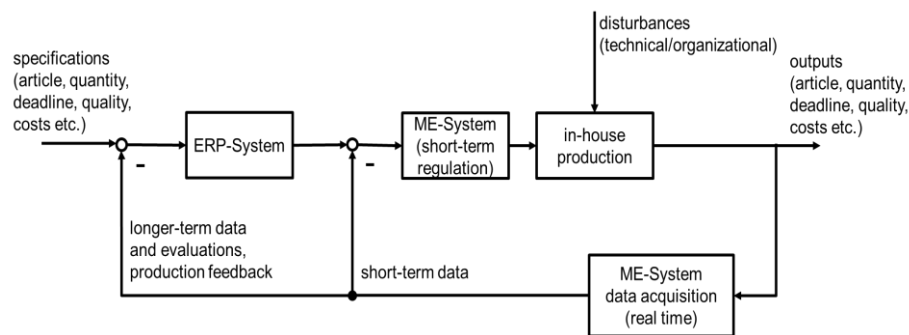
specifications (article, quantity, deadline, quality, costs etc.)

-

ERP-System

-

ME-System (short-term regulation)

disturbances (technical/organizational)

in-house production

outputs (article, quantity, deadline, quality, costs etc.)

longer-term data and evaluations, production feedback

short-term data

ME-System data acquisition (real time)